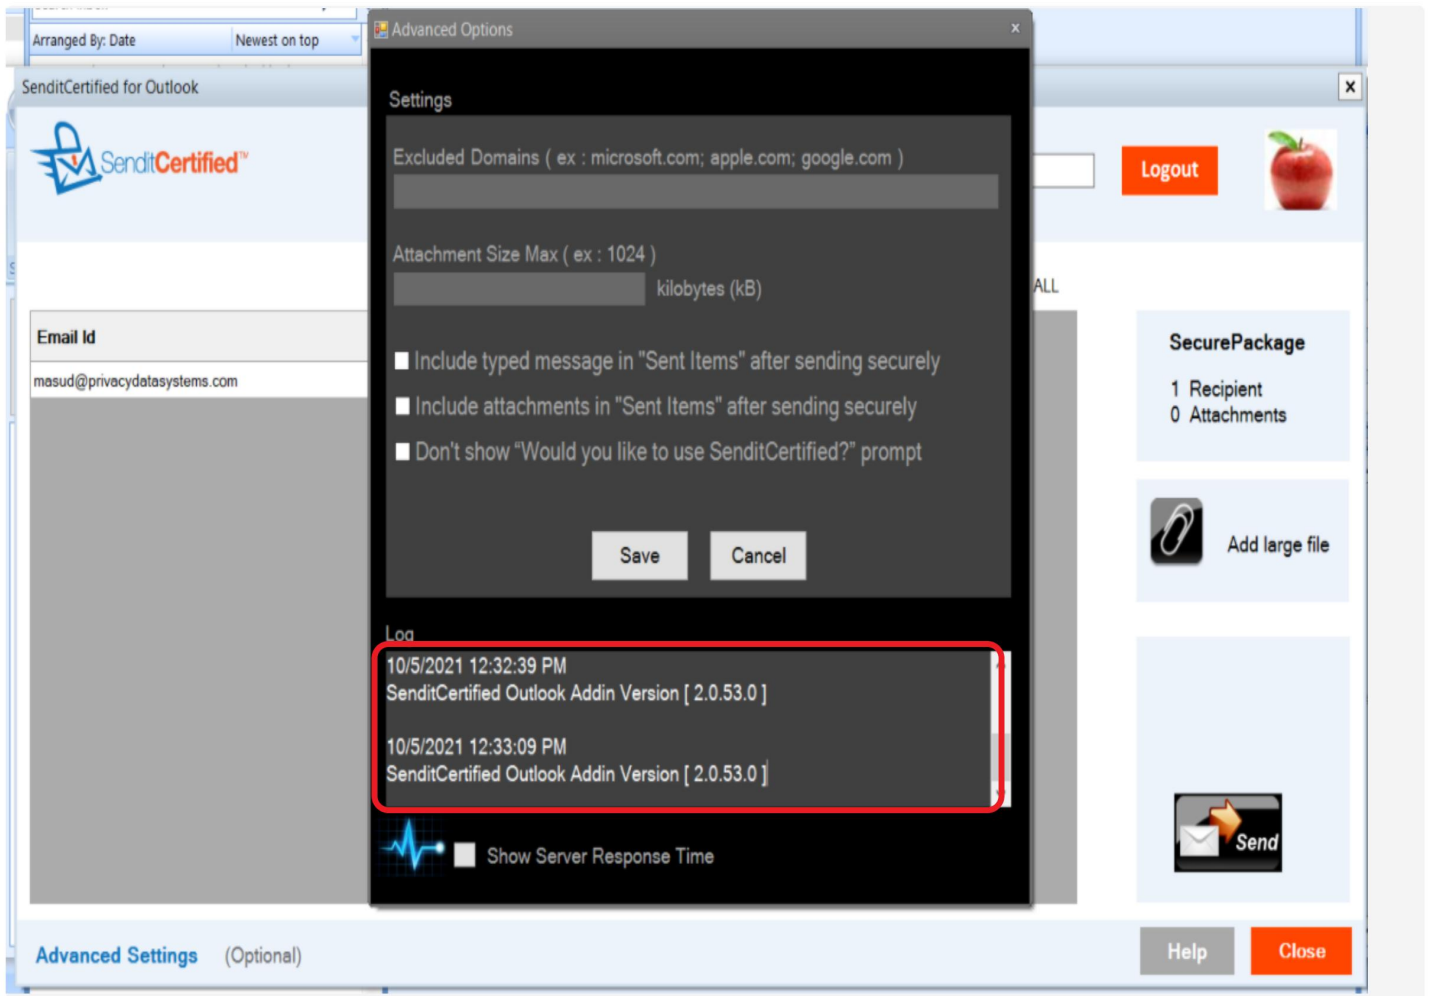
Arranged By: Date
Newest on top
SenditCertified for Outlook
SenditCertified™
Advanced Options
×
Settings
Excluded Domains ( ex : microsoft.com; apple.com; google.com )
Attachment Size Max ( ex : 1024 )
kilobytes (kB)
Include typed message in "Sent Items" after sending securely
Include attachments in "Sent Items" after sending securely
Don't show "Would you like to use SenditCertified?" prompt
Save
Cancel
Log
10/5/2021 12:32:39 PM
SenditCertified Outlook Addin Version [ 2.0.53.0 ]

10/5/2021 12:33:09 PM
SenditCertified Outlook Addin Version [ 2.0.53.0 ]
Show Server Response Time
Logout
ALL
Email Id
masud@privacydatasystems.com
SecurePackage
1 Recipient
0 Attachments
Add large file
Send
Advanced Settings (Optional)
Help
Close